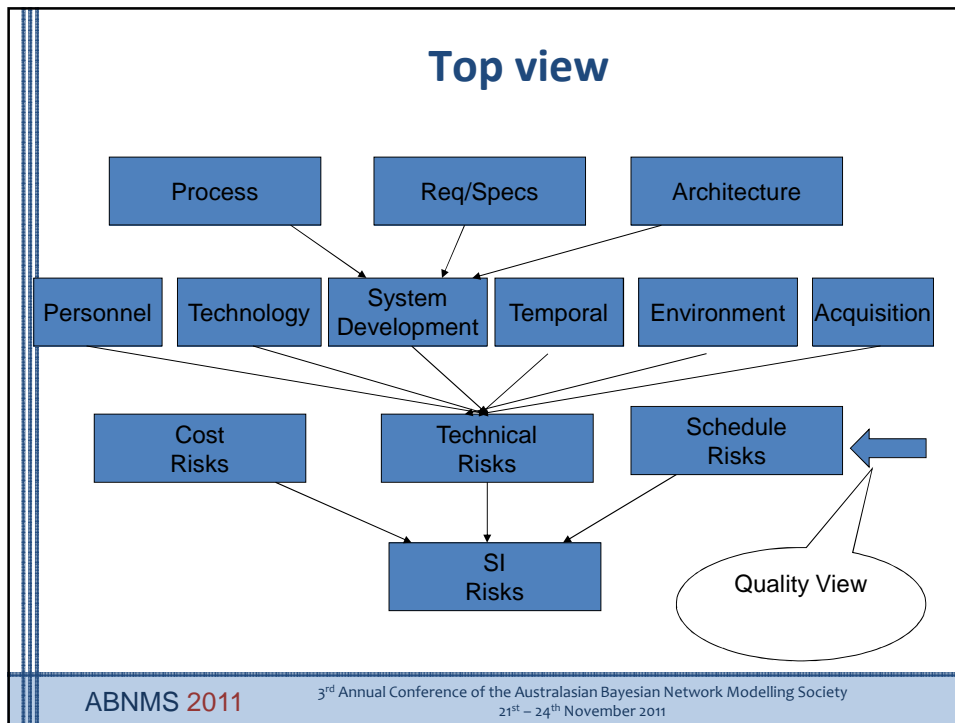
Top view

Process

Req/Specs

Architecture

Personnel

Technology

System Development

Temporal

Environment

Acquisition

Cost Risks

Technical Risks

Schedule Risks

SI Risks

Quality View

ABNMS 2011

3$^{rd}$ Annual Conference of the Australasian Bayesian Network Modelling Society
21$^{st}$ – 24$^{th}$ November 2011